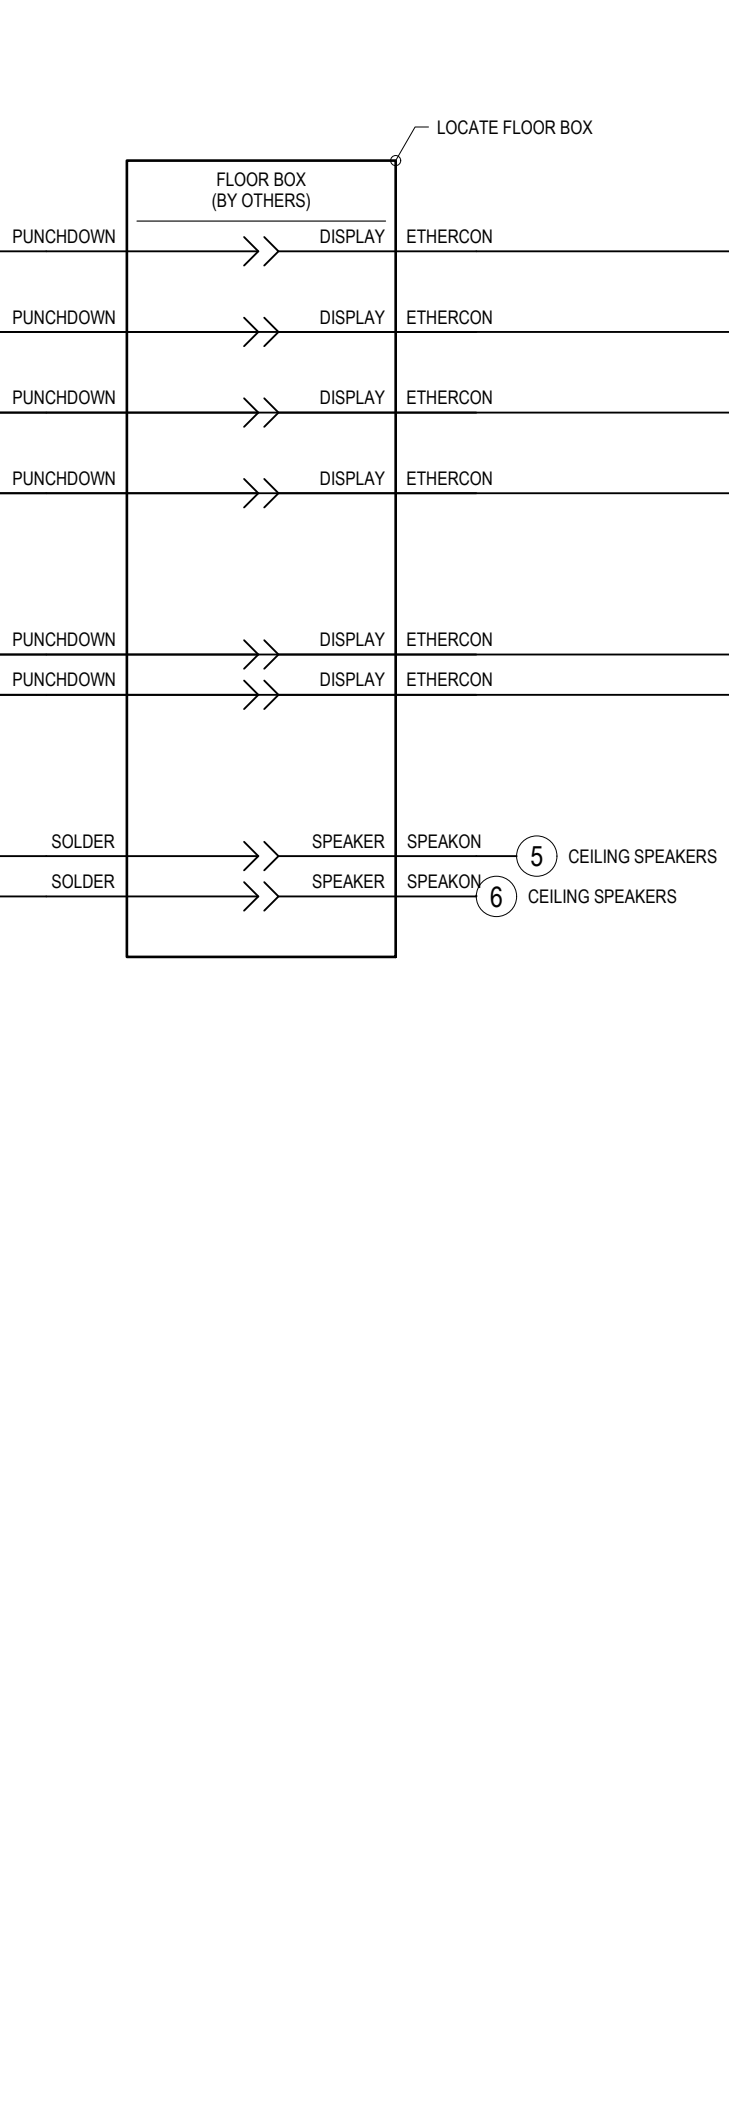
LOCATE FLOOR BOX

FLOOR BOX
(BY OTHERS)

PUNCHDOWN DISPLAY ETHERCON

PUNCHDOWN DISPLAY ETHERCON

PUNCHDOWN DISPLAY ETHERCON

PUNCHDOWN DISPLAY ETHERCON

PUNCHDOWN DISPLAY ETHERCON

PUNCHDOWN DISPLAY ETHERCON

SOLDER SPEAKER SPEAKON 5 CEILING SPEAKERS

SOLDER SPEAKER SPEAKON 6 CEILING SPEAKERS